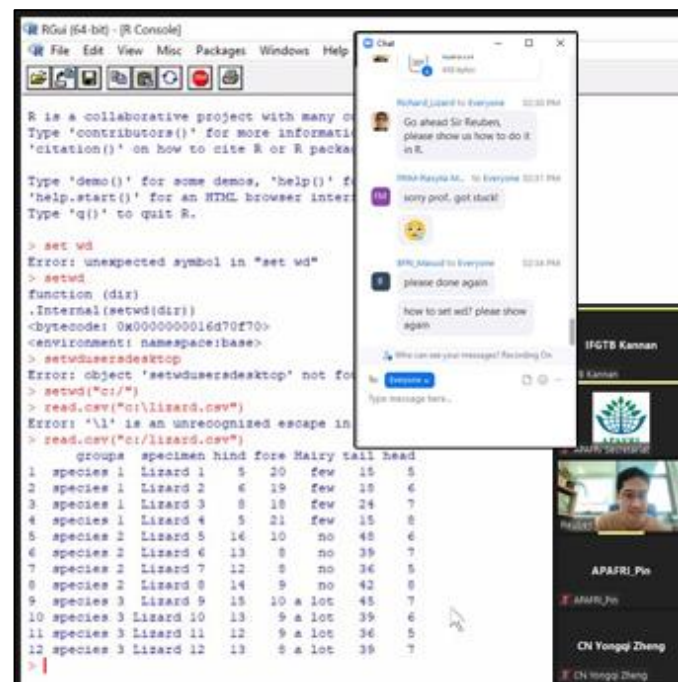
RGui (64-bit) - [R Console]
File Edit View Misc Packages Windows Help

R is a collaborative project with many c
Type 'contributors()' for more informati
'citation()' on how to cite R or R packa

Type 'demo()' for some demos, 'help()' f
'help.start()' for an HTML browser inter
Type 'q()' to quit R.

> set wd
Error: unexpected symbol in "set wd"
> setwd
function (dir)
.Internal(setwd(dir))
<bytecode: 0x0000000016d70f70>
<environment: namespace:base>
> setwdusersdesktop
Error: object 'setwdusersdesktop' not fo
> setwd("c:/")
> read.csv("c:\lizard.csv")
Error: '\l' is an unrecognized escape in
> read.csv("c:/lizard.csv")

| | groups | specimen | hind | fore | Hairy | tail | head |
|---|---|---|---|---|---|---|---|
| 1 | species 1 | Lizard 1 | 5 | 20 | few | 15 | 5 |
| 2 | species 1 | Lizard 2 | 6 | 19 | few | 15 | 6 |
| 3 | species 1 | Lizard 3 | 8 | 18 | few | 24 | 7 |
| 4 | species 1 | Lizard 4 | 5 | 21 | few | 15 | 8 |
| 5 | species 2 | Lizard 5 | 16 | 10 | no | 45 | 6 |
| 6 | species 2 | Lizard 6 | 13 | 8 | no | 39 | 7 |
| 7 | species 2 | Lizard 7 | 12 | 8 | no | 36 | 5 |
| 8 | species 2 | Lizard 8 | 14 | 9 | no | 42 | 8 |
| 9 | species 3 | Lizard 9 | 15 | 10 | a lot | 45 | 7 |
| 10 | species 3 | Lizard 10 | 13 | 9 | a lot | 39 | 6 |
| 11 | species 3 | Lizard 11 | 12 | 9 | a lot | 36 | 5 |
| 12 | species 3 | Lizard 12 | 13 | 8 | a lot | 39 | 7 |

>

Chat

Richard_Lizard to Everyone 02:30 PM
Go ahead Sir Reuben, please show us how to do it in R.

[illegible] to Everyone 02:31 PM
sorry prof. got stuck!

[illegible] to Everyone 02:34 PM
please done again

how to set wd? please show again

Who can see your messages? Recording On

To: Everyone
Type message here...

IFGTB Kannan
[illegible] Kannan
APAFRI
APAFRI Secretariat
Reuben
APAFRI_Pin
APAFRI_Pin
CN Yongqi Zheng
CN Yongqi Zheng